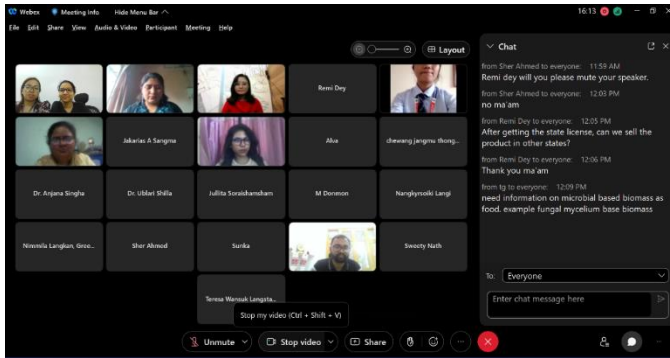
Webex Meeting Info Hide Menu Bar 16:13

File Edit Share View Audio & Video Participant Meeting Help

Layout

Remi Dey

Jakarias A Sangma

Alva

chewang jangmu thong...

Dr. Anjana Singha

Dr. Ublari Shilla

Jullita Soraisham...

M Donmon

Nangkyrsoiki Langi

Ninmila Langkan, Gree...

Sher Ahmed

Sunka

Sweety Nath

Teresa Wansuk Langsta...

Stop my video (Ctrl + Shift + V)

Unmute Stop video Share

Chat

from Sher Ahmed to everyone: 11:59 AM
Remi dey will you please mute your speaker.

from Sher Ahmed to everyone: 12:03 PM
no ma'am

from Remi Dey to everyone: 12:05 PM
After getting the state license, can we sell the product in other states?

from Remi Dey to everyone: 12:06 PM
Thank you ma'am

from tg to everyone: 12:09 PM
need information on microbial based biomass as food. example fungal mycelium base biomass

To: Everyone

Enter chat message here